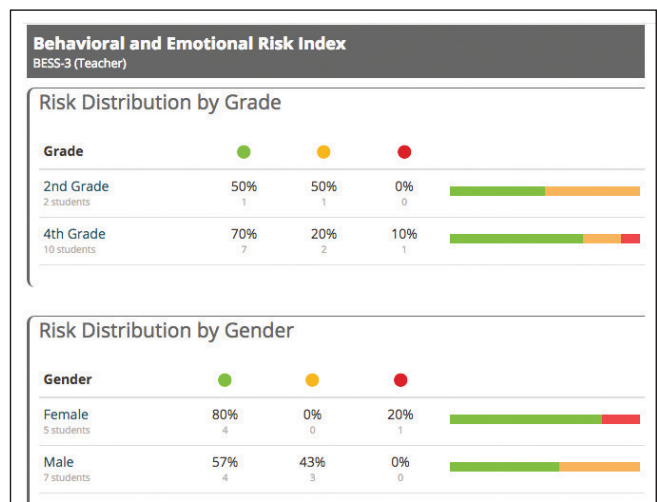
Behavioral and Emotional Risk Index
BESS-3 (Teacher)

Risk Distribution by Grade

| Grade | | | | |
|---|---|---|---|---|
| 2nd Grade<br>2 students | 50%<br>1 | 50%<br>1 | 0%<br>0 | |
| 4th Grade<br>10 students | 70%<br>7 | 20%<br>2 | 10%<br>1 | |

Risk Distribution by Gender

| Gender | | | | |
|---|---|---|---|---|
| Female<br>5 students | 80%<br>4 | 0%<br>0 | 20%<br>1 | |
| Male<br>7 students | 57%<br>4 | 43%<br>3 | 0%<br>0 | |